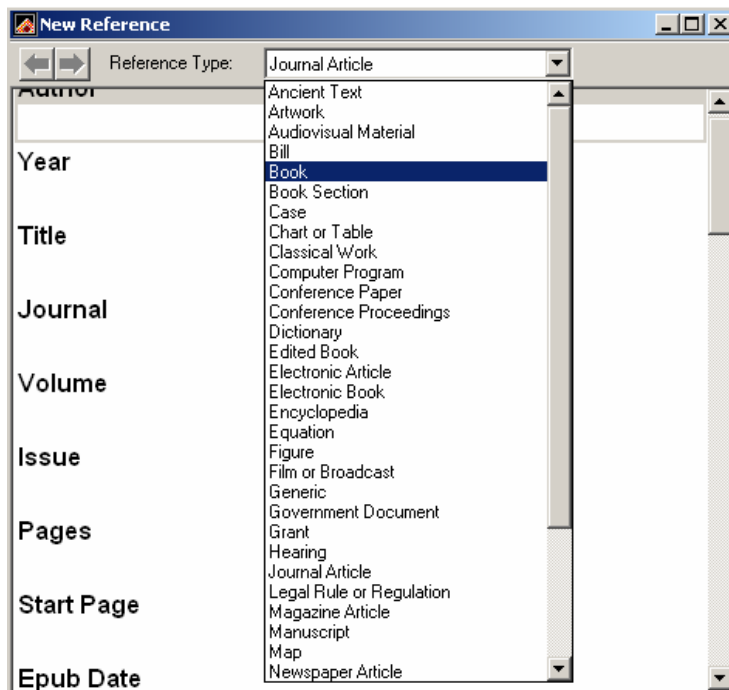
New Reference

Reference Type: Journal Article

Author

Year

Title

Journal

Volume

Issue

Pages

Start Page

Epub Date

Ancient Text
Artwork
Audiovisual Material
Bill
Book
Book Section
Case
Chart or Table
Classical Work
Computer Program
Conference Paper
Conference Proceedings
Dictionary
Edited Book
Electronic Article
Electronic Book
Encyclopedia
Equation
Figure
Film or Broadcast
Generic
Government Document
Grant
Hearing
Journal Article
Legal Rule or Regulation
Magazine Article
Manuscript
Map
Newspaper Article